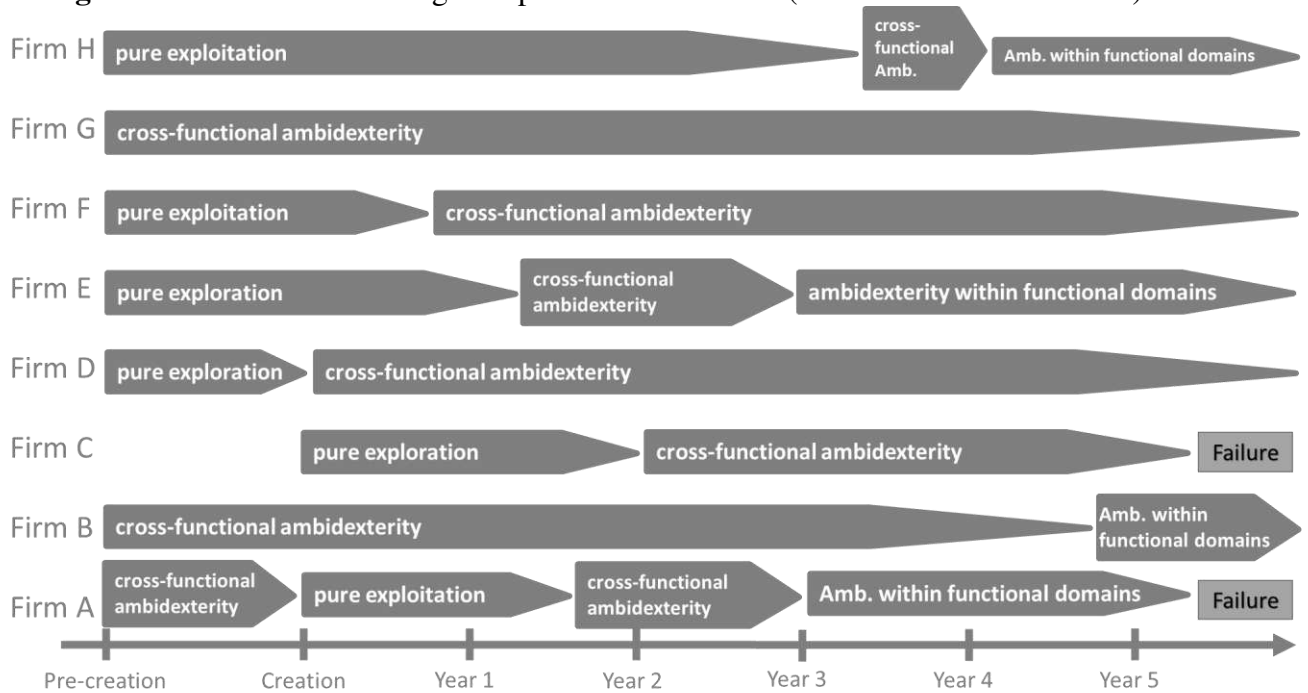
Firm H pure exploitation cross-functional Amb. Amb. within functional domains

Firm G cross-functional ambidexterity

Firm F pure exploitation cross-functional ambidexterity

Firm E pure exploration cross-functional ambidexterity ambidexterity within functional domains

Firm D pure exploration cross-functional ambidexterity

Firm C pure exploration cross-functional ambidexterity Failure

Firm B cross-functional ambidexterity Amb. within functional domains

Firm A cross-functional ambidexterity pure exploitation cross-functional ambidexterity Amb. within functional domains Failure

Pre-creation Creation Year 1 Year 2 Year 3 Year 4 Year 5